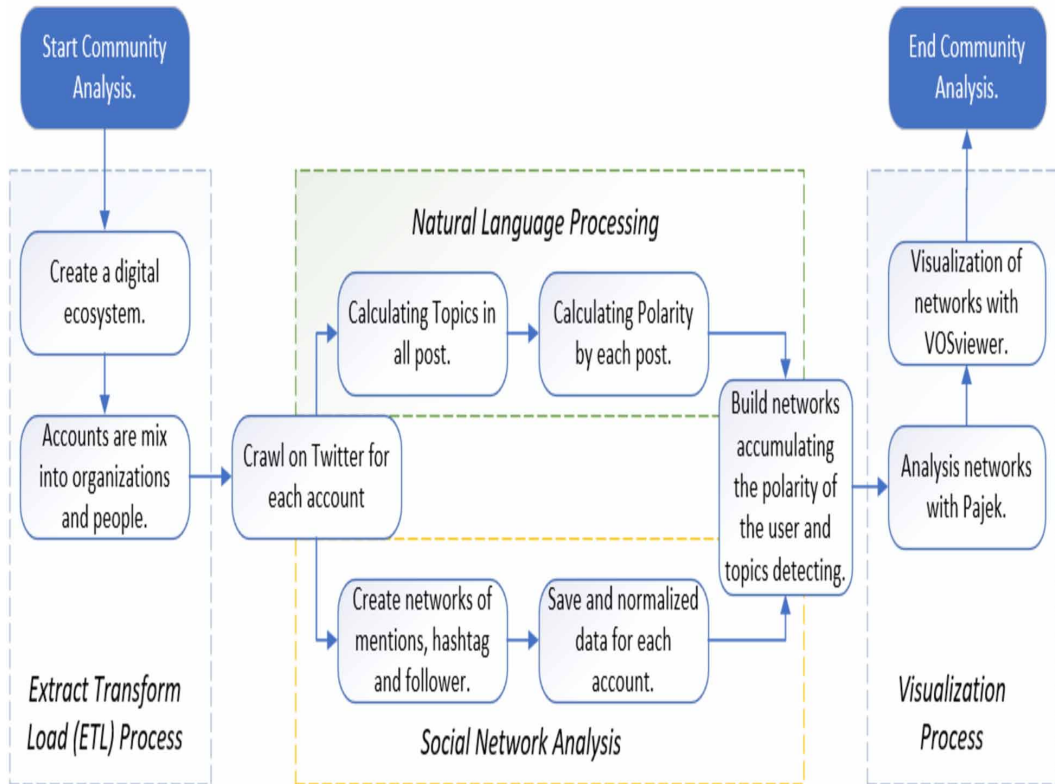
Start Community Analysis.

End Community Analysis.

Create a digital ecosystem.

Accounts are mix into organizations and people.

Extract Transform Load (ETL) Process

Natural Language Processing

Crawl on Twitter for each account

Calculating Topics in all post.

Calculating Polarity by each post.

Create networks of mentions, hashtag and follower.

Save and normalized data for each account.

Social Network Analysis

Build networks accumulating the polarity of the user and topics detecting.

Visualization of networks with VOSviewer.

Analysis networks with Pajek.

Visualization Process